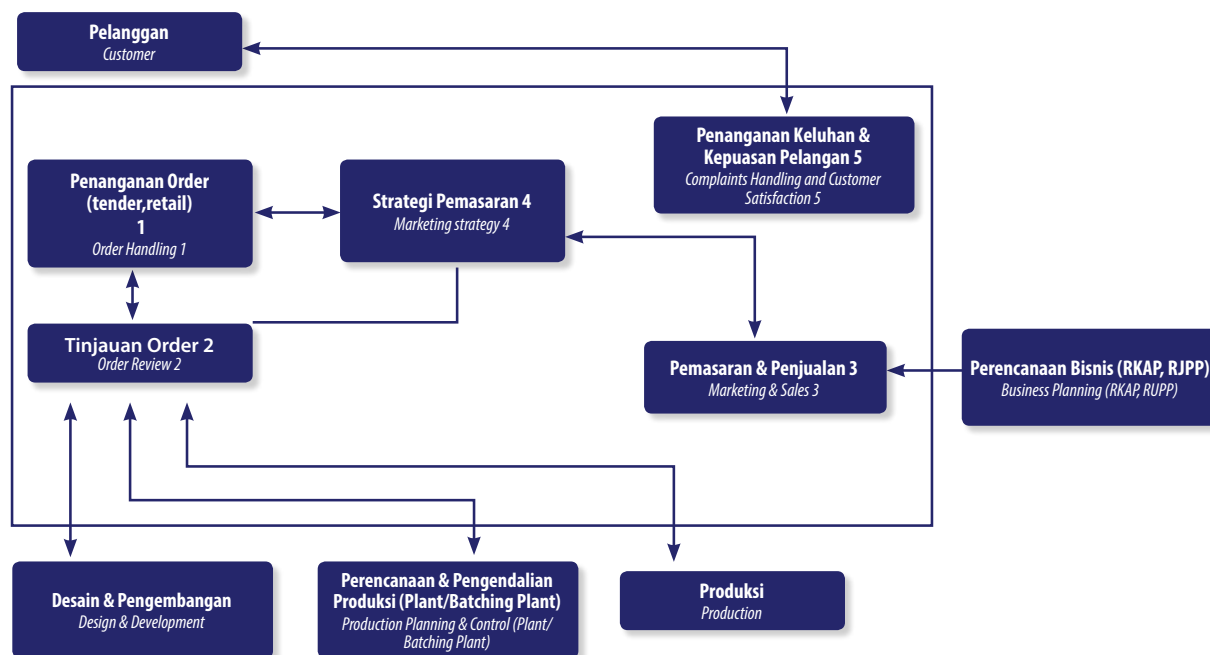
Pelanggan
Customer

Penanganan Keluhan & Kepuasan Pelangan 5
Complaints Handling and Customer Satisfaction 5

Penanganan Order (tender,retail) 1
Order Handling 1

Strategi Pemasaran 4
Marketing strategy 4

Tinjauan Order 2
Order Review 2

Pemasaran & Penjualan 3
Marketing & Sales 3

Perencanaan Bisnis (RKAP, RJPP)
Business Planning (RKAP, RUPP)

Desain & Pengembangan
Design & Development

Perencanaan & Pengendalian Produksi (Plant/Batching Plant)
Production Planning & Control (Plant/ Batching Plant)

Produksi
Production